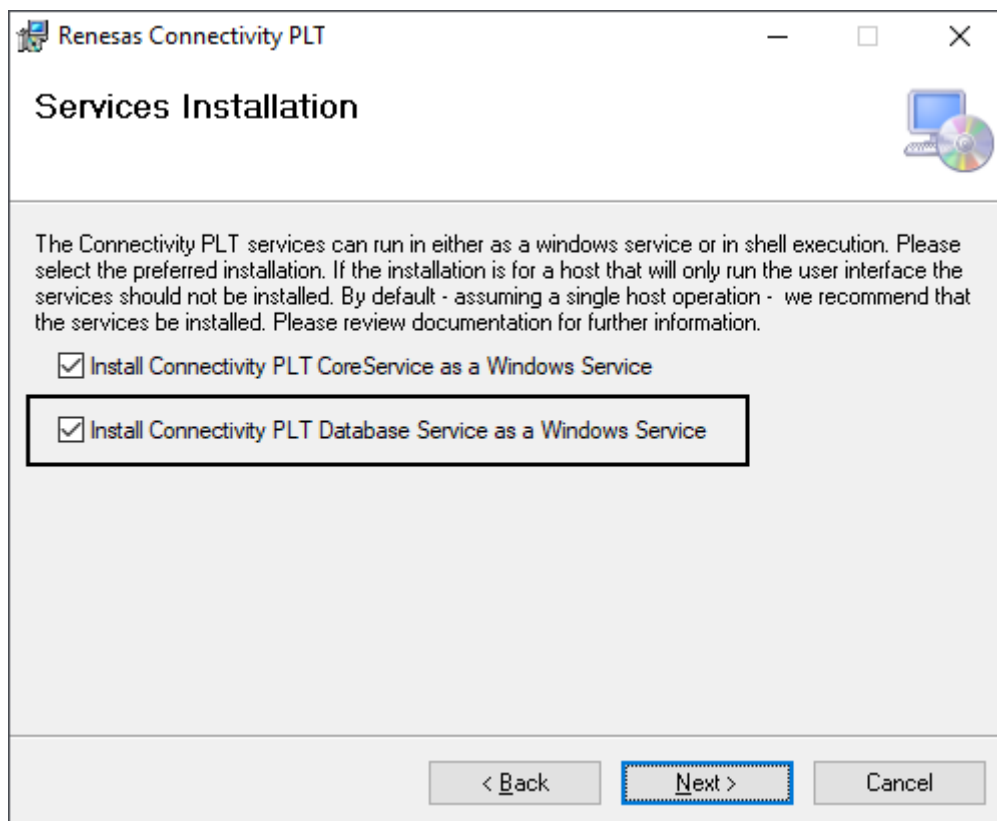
Renesas Connectivity PLT

Services Installation

The Connectivity PLT services can run in either as a windows service or in shell execution. Please select the preferred installation. If the installation is for a host that will only run the user interface the services should not be installed. By default - assuming a single host operation - we recommend that the services be installed. Please review documentation for further information.

☑ Install Connectivity PLT CoreService as a Windows Service

☑ Install Connectivity PLT Database Service as a Windows Service

< Back
Next >
Cancel